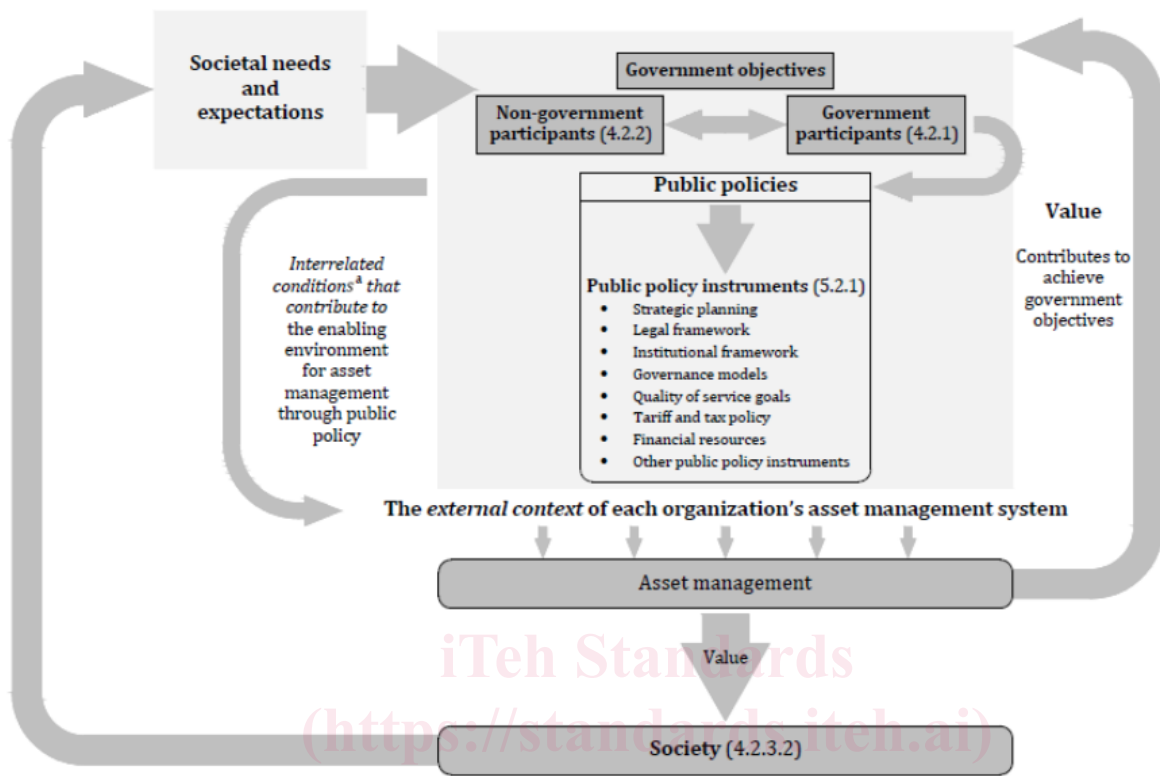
Societal needs and expectations

Government objectives

Non-government participants (4.2.2)

Government participants (4.2.1)

Public policies

Public policy instruments (5.2.1)

- Strategic planning
- Legal framework
- Institutional framework
- Governance models
- Quality of service goals
- Tariff and tax policy
- Financial resources
- Other public policy instruments

*Interrelated conditions*$^{a}$ *that contribute to* the enabling environment for asset management through public policy

Value

Contributes to achieve government objectives

The *external context* of each organization's asset management system

Asset management

Value

iTeh Standards
(https://standards.iteh.ai)

Society (4.2.3.2)